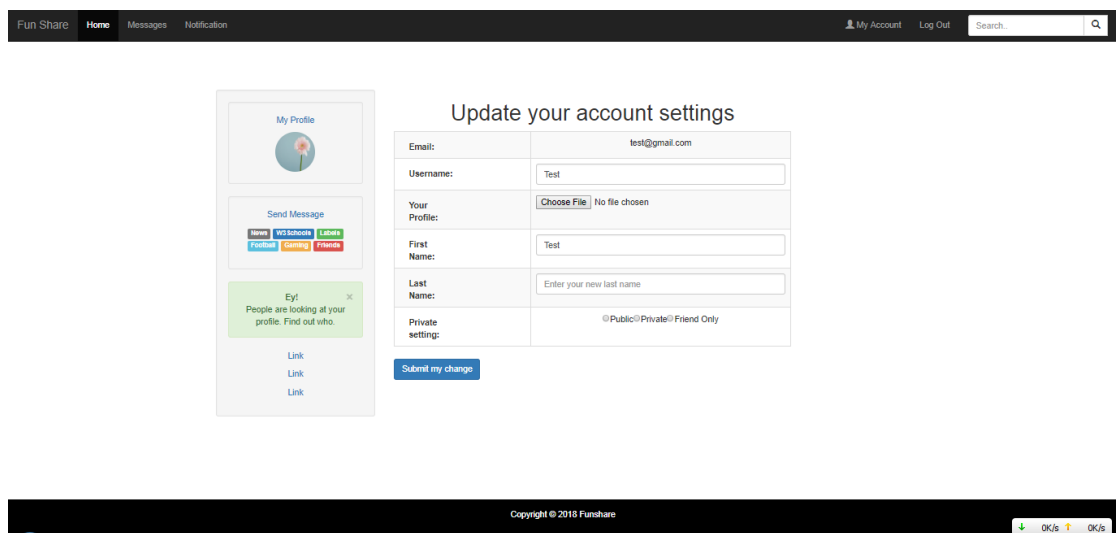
Fun Share Home Messages Notification

My Account Log Out Search..

My Profile

Send Message

News W3Schools Labels Football Gaming Friends

Ey!
×
People are looking at your profile. Find out who.

Link
Link
Link

Update your account settings

| | |
|---|---|
| Email: | test@gmail.com |
| Username: | Test |
| Your Profile: | Choose File No file chosen |
| First Name: | Test |
| Last Name: | Enter your new last name |
| Private setting: | Public Private Friend Only |

Submit my change

Copyright © 2018 Funshare

0K/s 0K/s